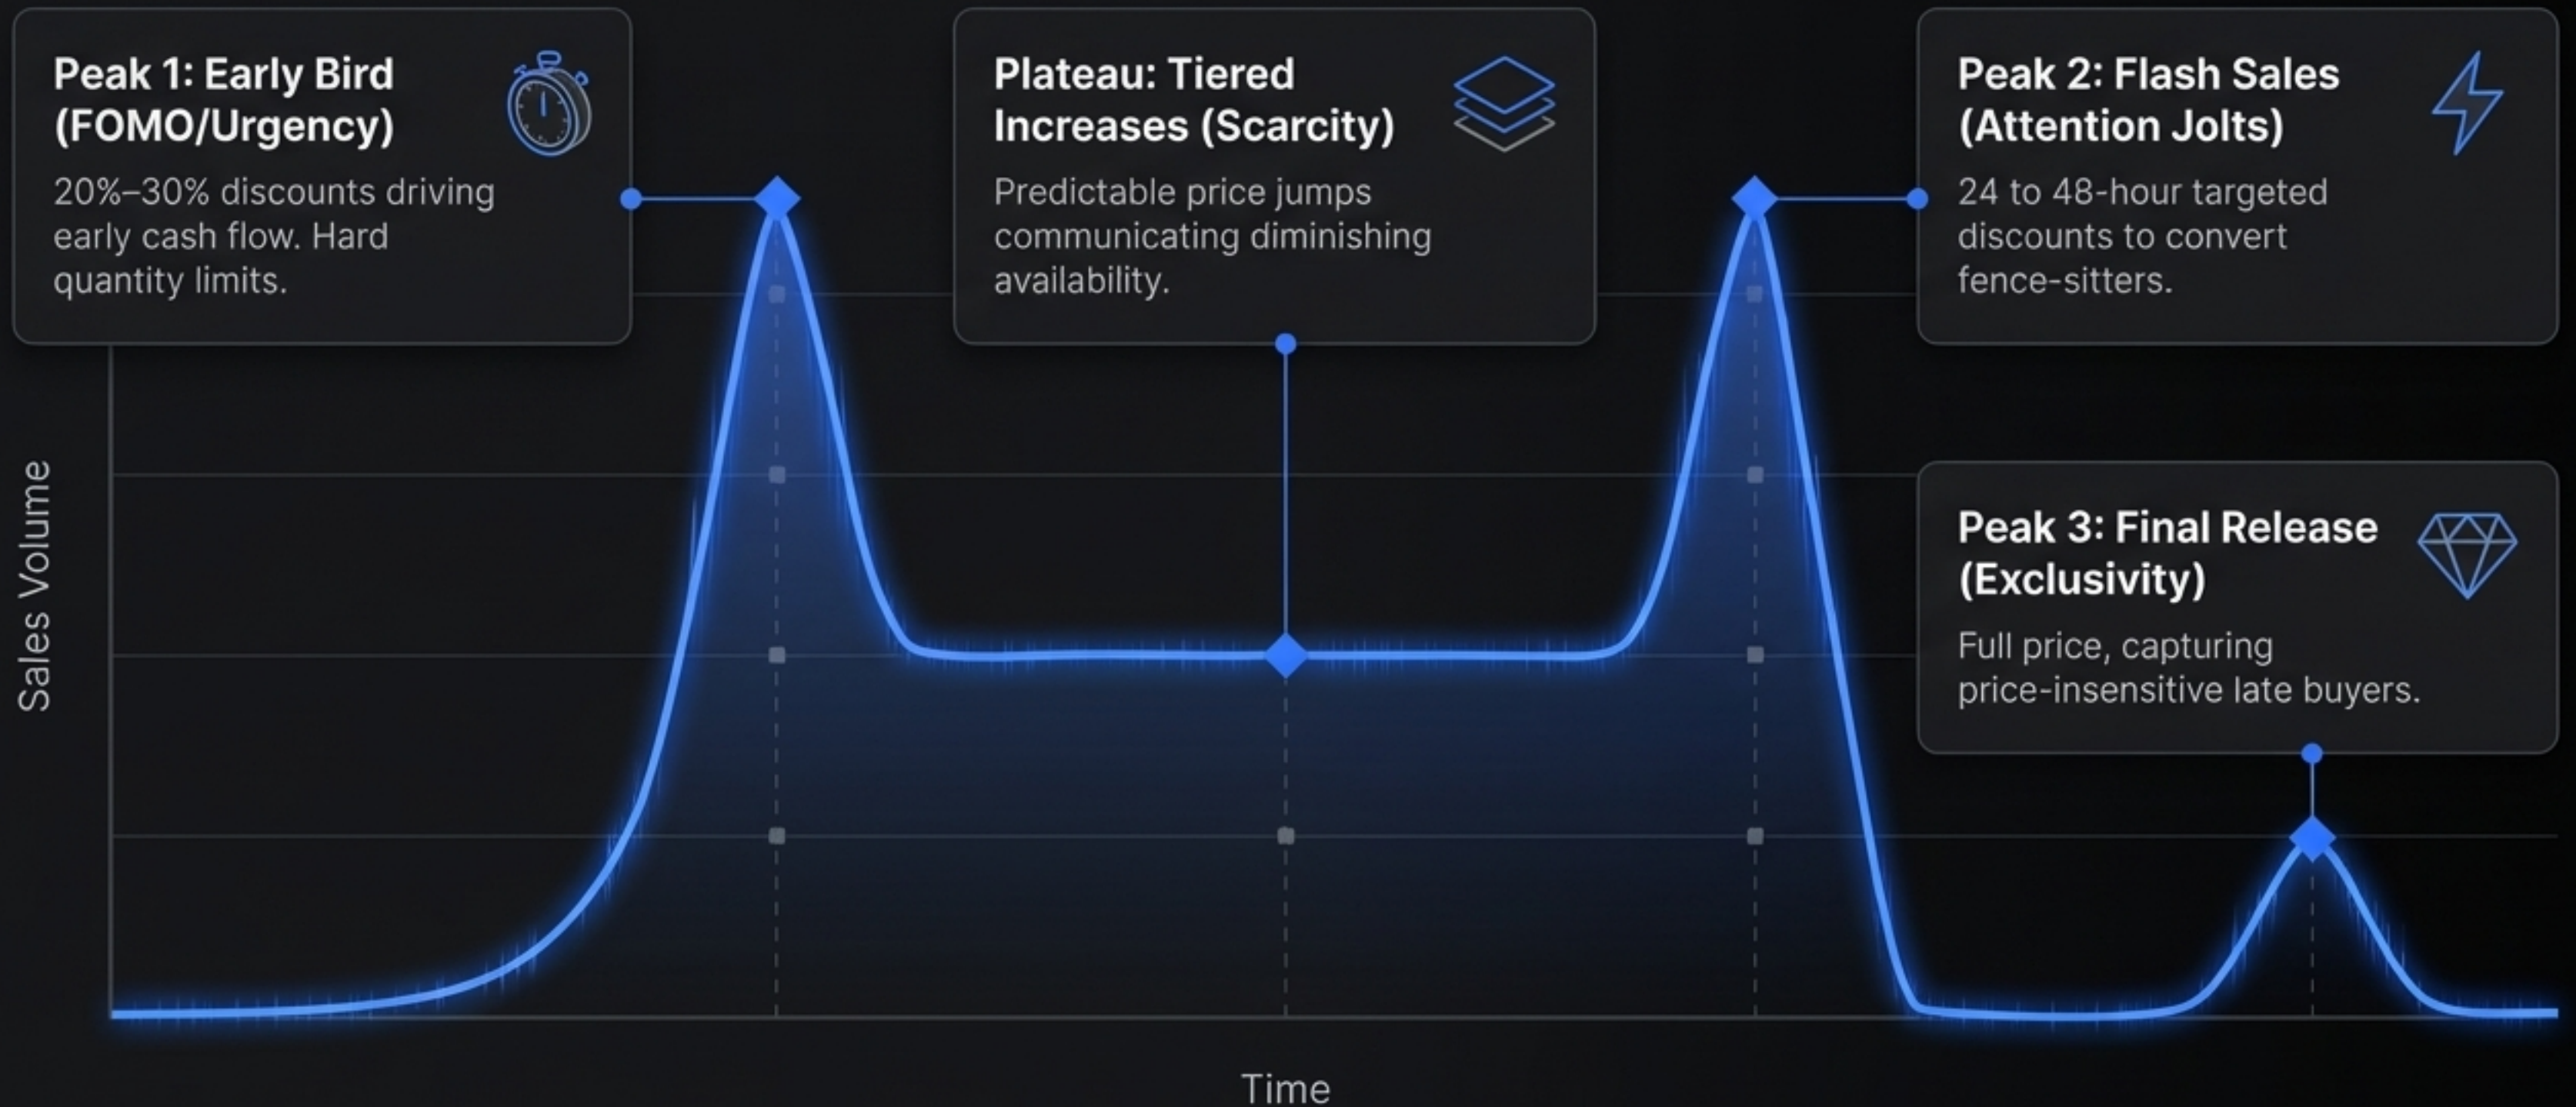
Peak 1: Early Bird (FOMO/Urgency)

20%–30% discounts driving early cash flow. Hard quantity limits.

Plateau: Tiered Increases (Scarcity)

Predictable price jumps communicating diminishing availability.

Peak 2: Flash Sales (Attention Jolts)

24 to 48-hour targeted discounts to convert fence-sitters.

Peak 3: Final Release (Exclusivity)

Full price, capturing price-insensitive late buyers.

Sales Volume

Time